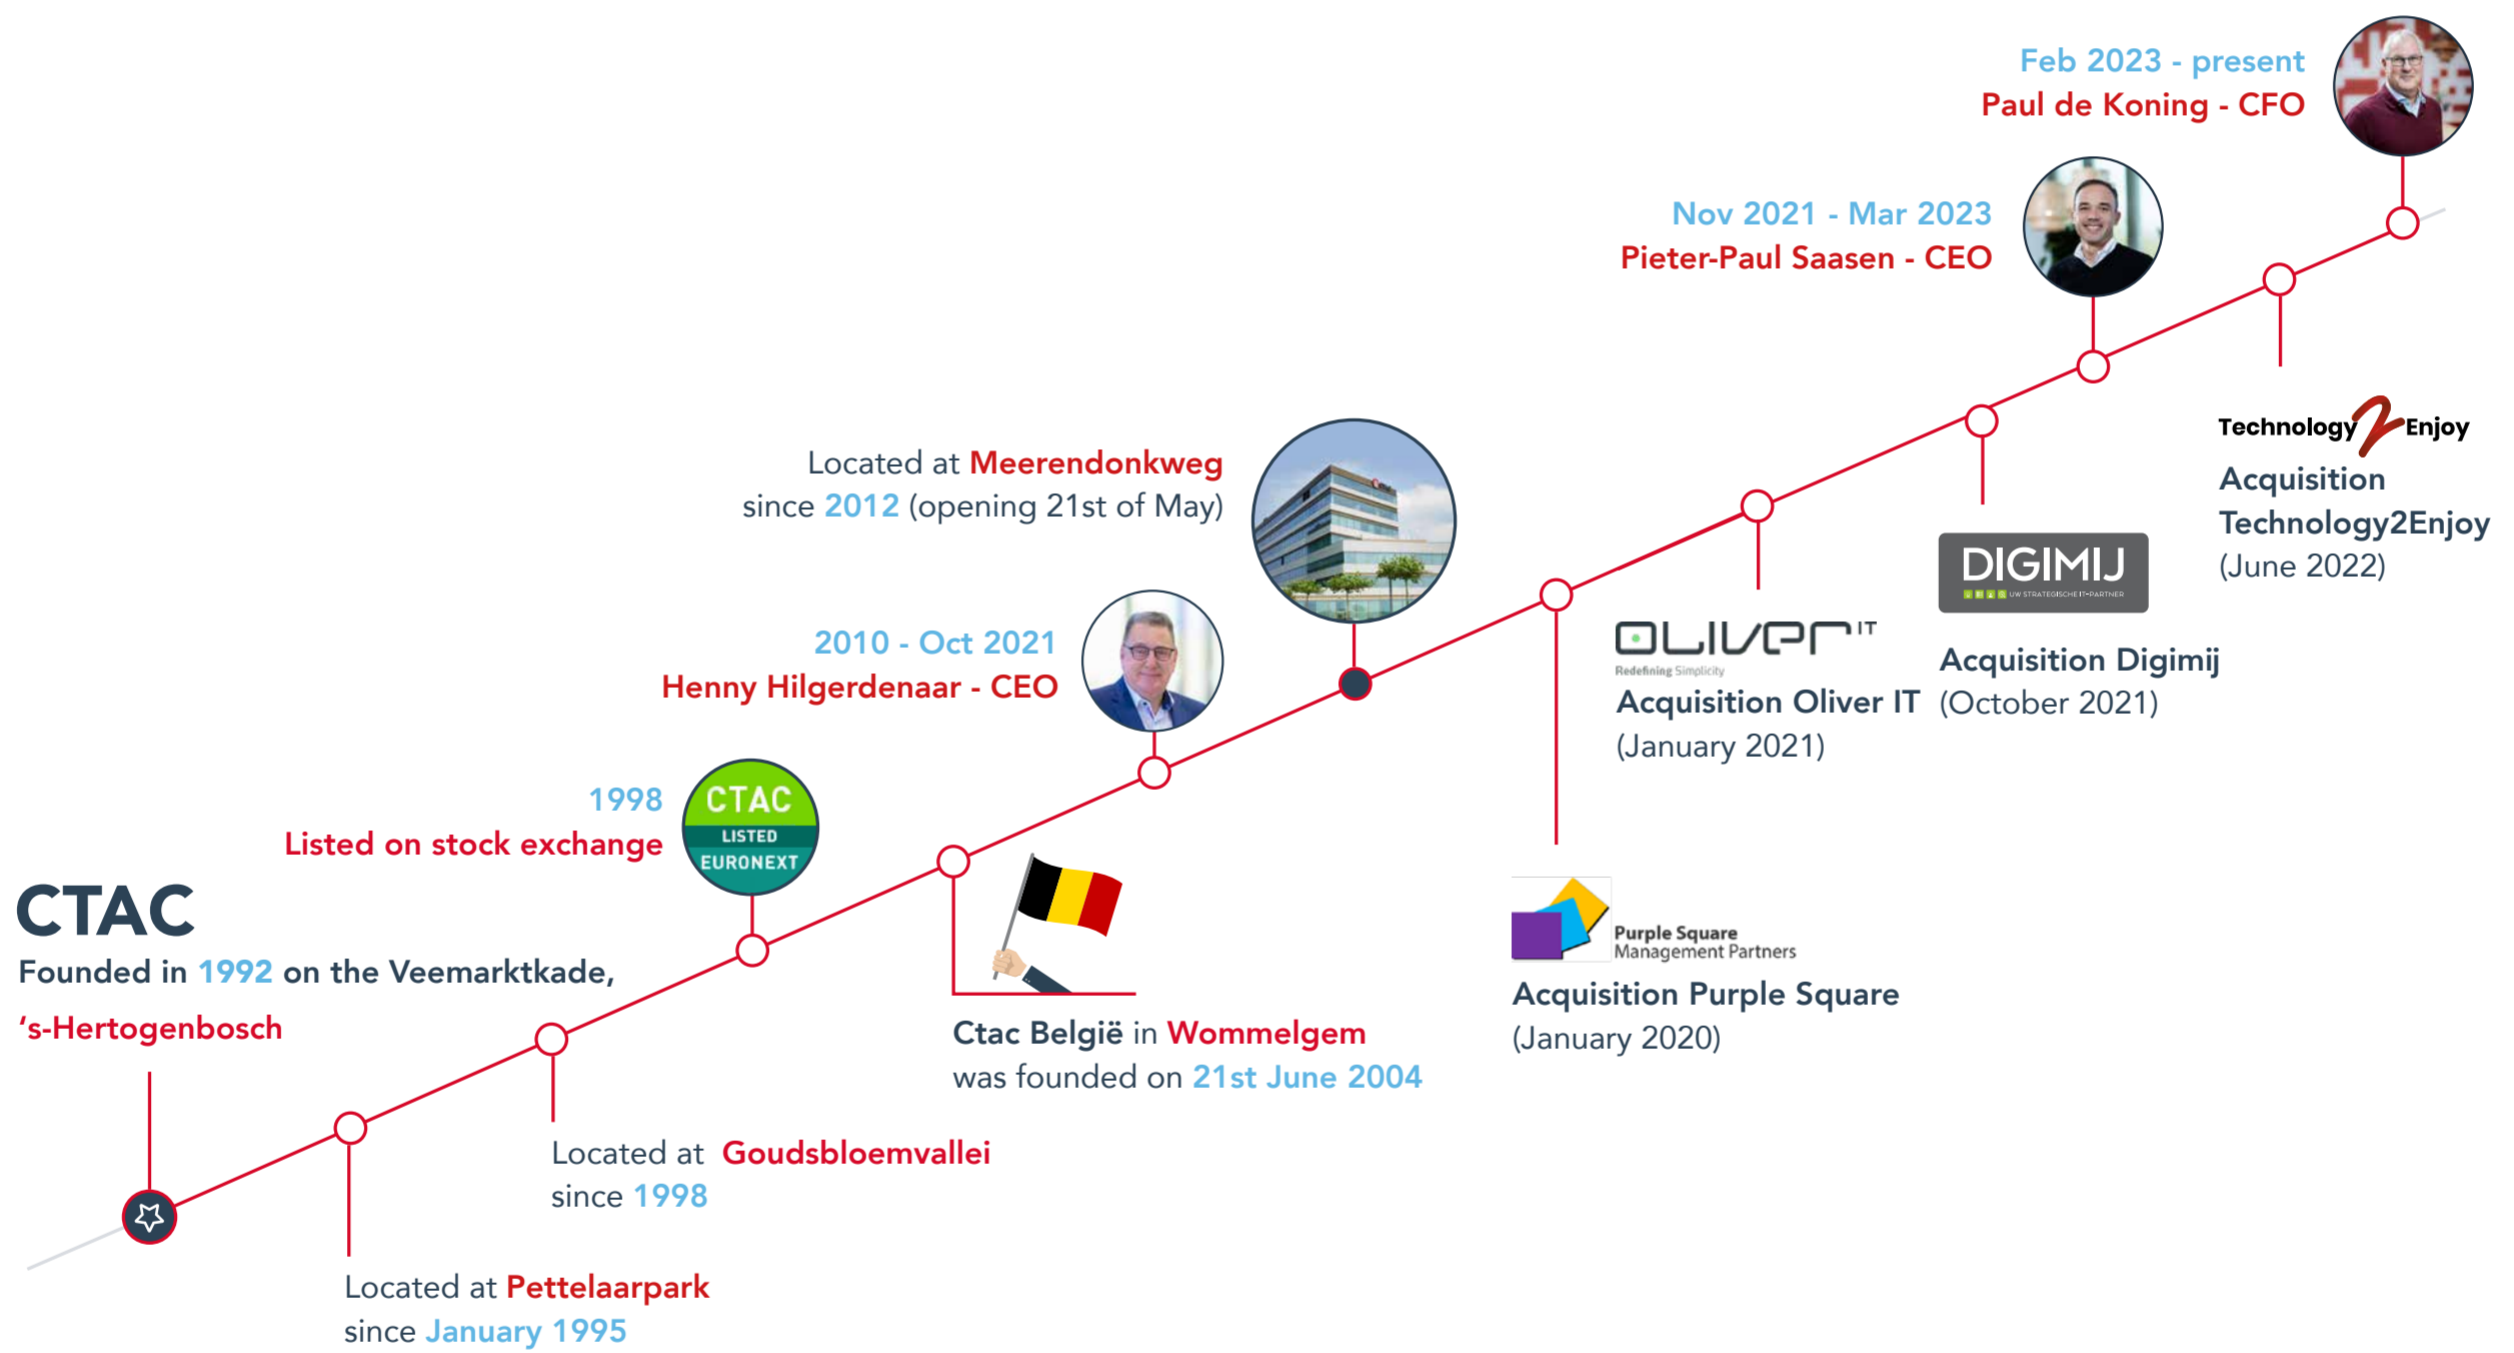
Feb 2023 - present
Paul de Koning - CFO

Nov 2021 - Mar 2023
Pieter-Paul Saasen - CEO

Technology2Enjoy
Acquisition Technology2Enjoy (June 2022)

Located at Meerendonkweg since 2012 (opening 21st of May)

DIGIMIJ
UW STRATEGISCHE IT-PARTNER
Acquisition Digimij (October 2021)

OLIVER IT
Redefining Simplicity
Acquisition Oliver IT (January 2021)

2010 - Oct 2021
Henny Hilgerdenaar - CEO

1998
Listed on stock exchange

CTAC
LISTED
EURONEXT

CTAC
Founded in 1992 on the Veemarktkade, 's-Hertogenbosch

Purple Square
Management Partners
Acquisition Purple Square (January 2020)

Ctac België in Wommelgem was founded on 21st June 2004

Located at Goudsbloemvallei since 1998

Located at Pettelaarpark since January 1995